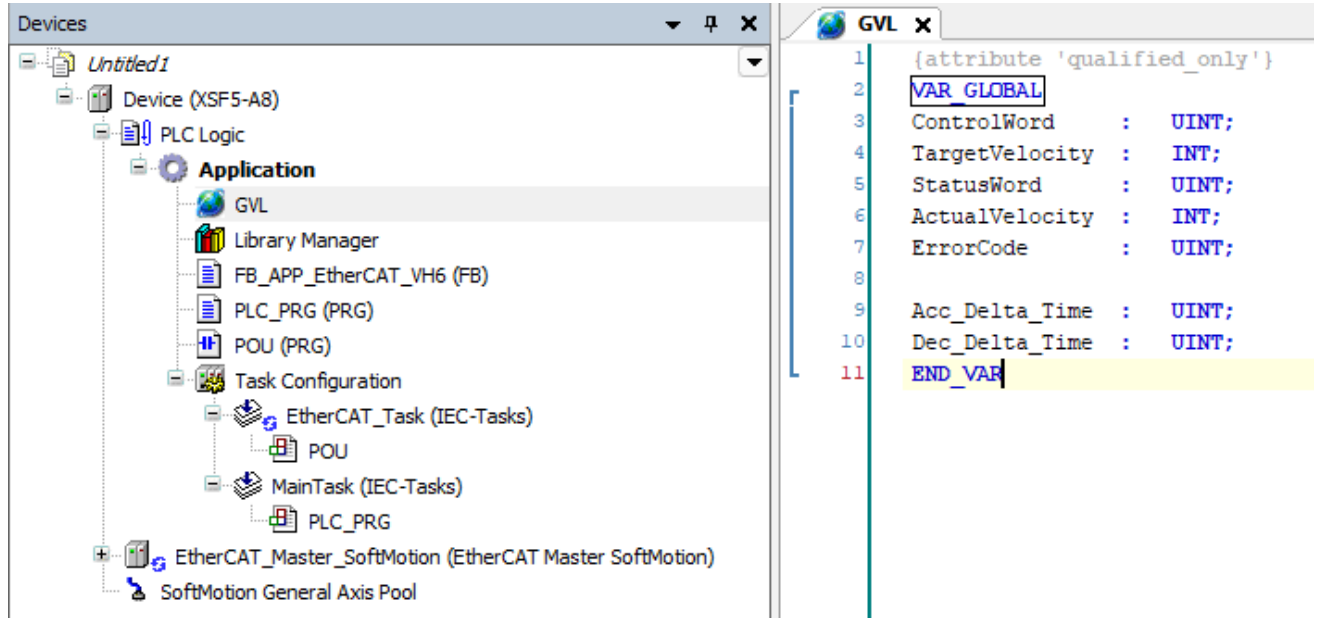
Devices

Untitled1
Device (XSF5-A8)
PLC Logic
Application
GVL
Library Manager
FB_APP_EtherCAT_VH6 (FB)
PLC_PRG (PRG)
POU (PRG)
Task Configuration
EtherCAT_Task (IEC-Tasks)
POU
MainTask (IEC-Tasks)
PLC_PRG
EtherCAT_Master_SoftMotion (EtherCAT Master SoftMotion)
SoftMotion General Axis Pool

GVL

1 {attribute 'qualified_only'}
2 VAR_GLOBAL
3 ControlWord : UINT;
4 TargetVelocity : INT;
5 StatusWord : UINT;
6 ActualVelocity : INT;
7 ErrorCode : UINT;
8
9 Acc_Delta_Time : UINT;
10 Dec_Delta_Time : UINT;
11 END_VAR